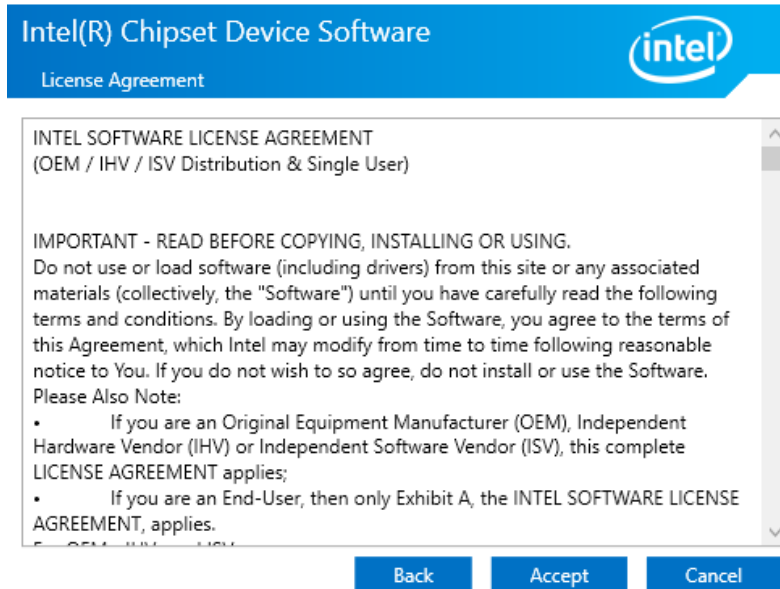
Intel(R) Chipset Device Software

License Agreement

intel

INTEL SOFTWARE LICENSE AGREEMENT
(OEM / IHV / ISV Distribution & Single User)

IMPORTANT - READ BEFORE COPYING, INSTALLING OR USING.
Do not use or load software (including drivers) from this site or any associated materials (collectively, the "Software") until you have carefully read the following terms and conditions. By loading or using the Software, you agree to the terms of this Agreement, which Intel may modify from time to time following reasonable notice to You. If you do not wish to so agree, do not install or use the Software.
Please Also Note:
• If you are an Original Equipment Manufacturer (OEM), Independent Hardware Vendor (IHV) or Independent Software Vendor (ISV), this complete LICENSE AGREEMENT applies;
• If you are an End-User, then only Exhibit A, the INTEL SOFTWARE LICENSE AGREEMENT, applies.
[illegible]

Back Accept Cancel